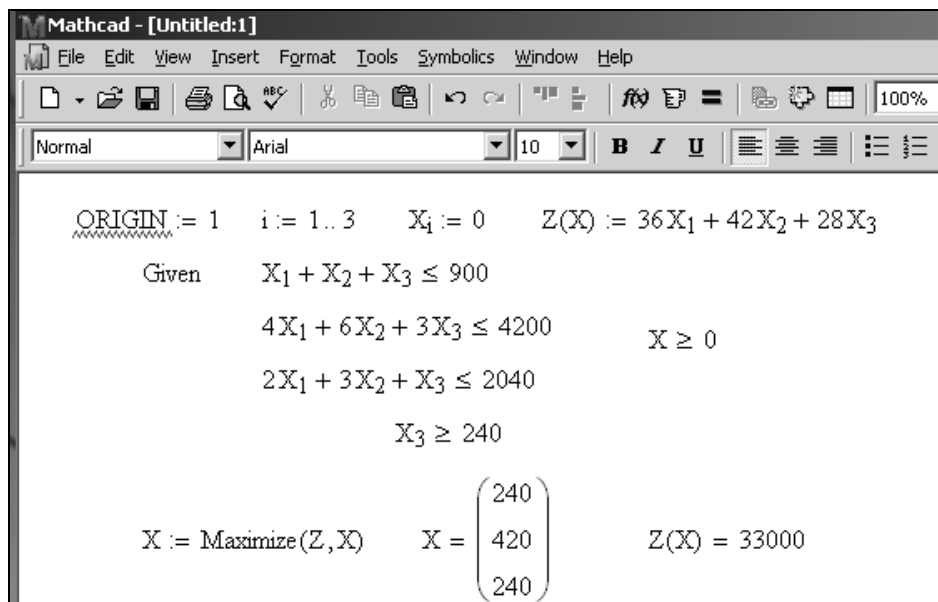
Mathcad - [Untitled:1]

File Edit View Insert Format Tools Symbolics Window Help

100%

Normal Arial 10 B I U

ORIGIN := 1 $i := 1..3$ $X_i := 0$ $Z(X) := 36X_1 + 42X_2 + 28X_3$

Given $X_1 + X_2 + X_3 \le 900$

$4X_1 + 6X_2 + 3X_3 \le 4200$ $X \ge 0$

$2X_1 + 3X_2 + X_3 \le 2040$

$X_3 \ge 240$

$X := \text{Maximize}(Z, X)$ $X = \begin{pmatrix} 240 \\ 420 \\ 240 \end{pmatrix}$ $Z(X) = 33000$